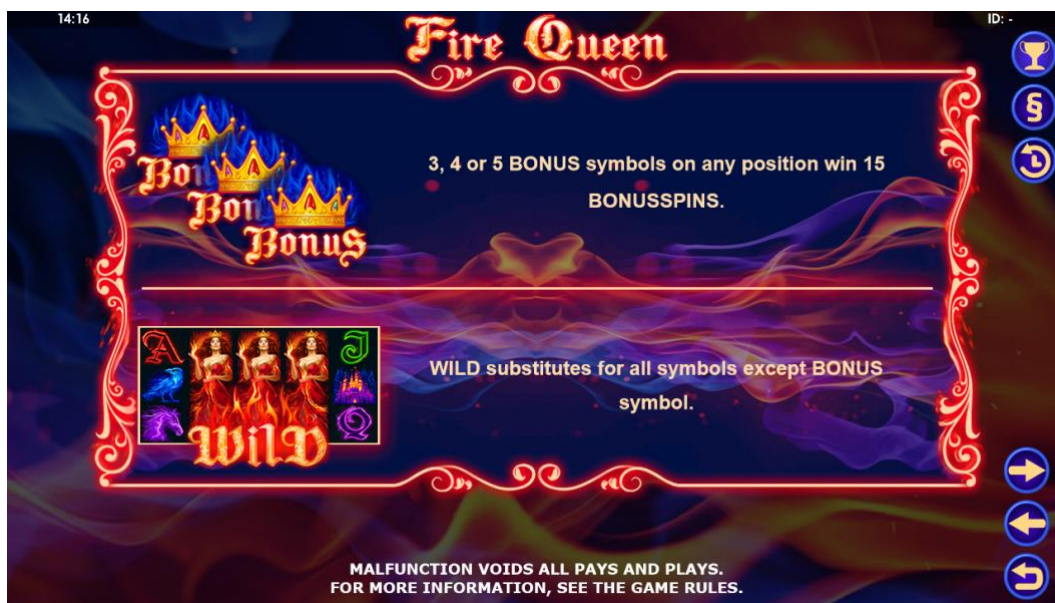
14:16

Fire Queen

ID: -

§

Bon
Bon
Bonus

3, 4 or 5 BONUS symbols on any position win 15 BONUSSPINS.

A
J
Q
WILD

WILD substitutes for all symbols except BONUS symbol.

MALFUNCTION VOIDS ALL PAYS AND PLAYS.
FOR MORE INFORMATION, SEE THE GAME RULES.